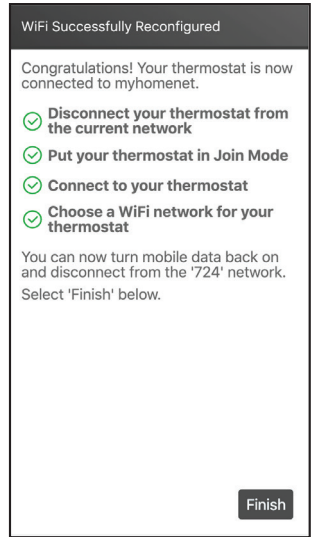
WiFi Successfully Reconfigured

Congratulations! Your thermostat is now connected to myhomenet.

Disconnect your thermostat from the current network

Put your thermostat in Join Mode

Connect to your thermostat

Choose a WiFi network for your thermostat

You can now turn mobile data back on and disconnect from the '724' network.

Select 'Finish' below.

Finish